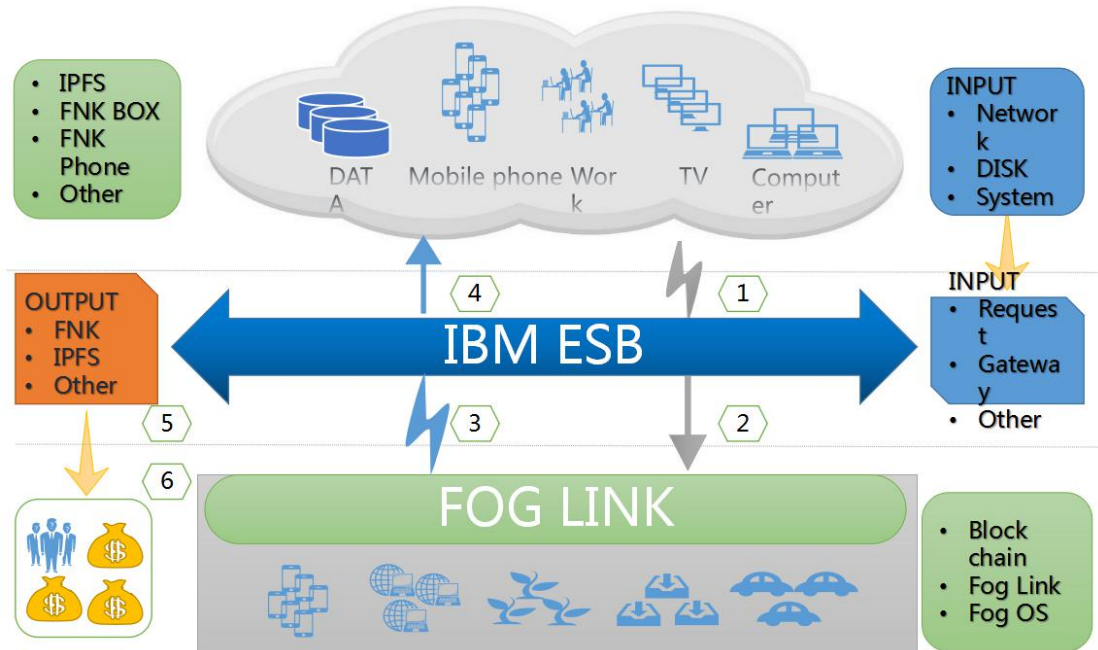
- IPFS
- FNK BOX
- FNK Phone
- Other

DATA

Mobile phone

Work

TV

Computer

INPUT
- Network
- DISK
- System

INPUT
- Request
- Gateway
- Other

OUTPUT
- FNK
- IPFS
- Other

4

1

IBM ESB

3

2

5

6

FOG LINK

$

$

$

$

- Block chain
- Fog Link
- Fog OS